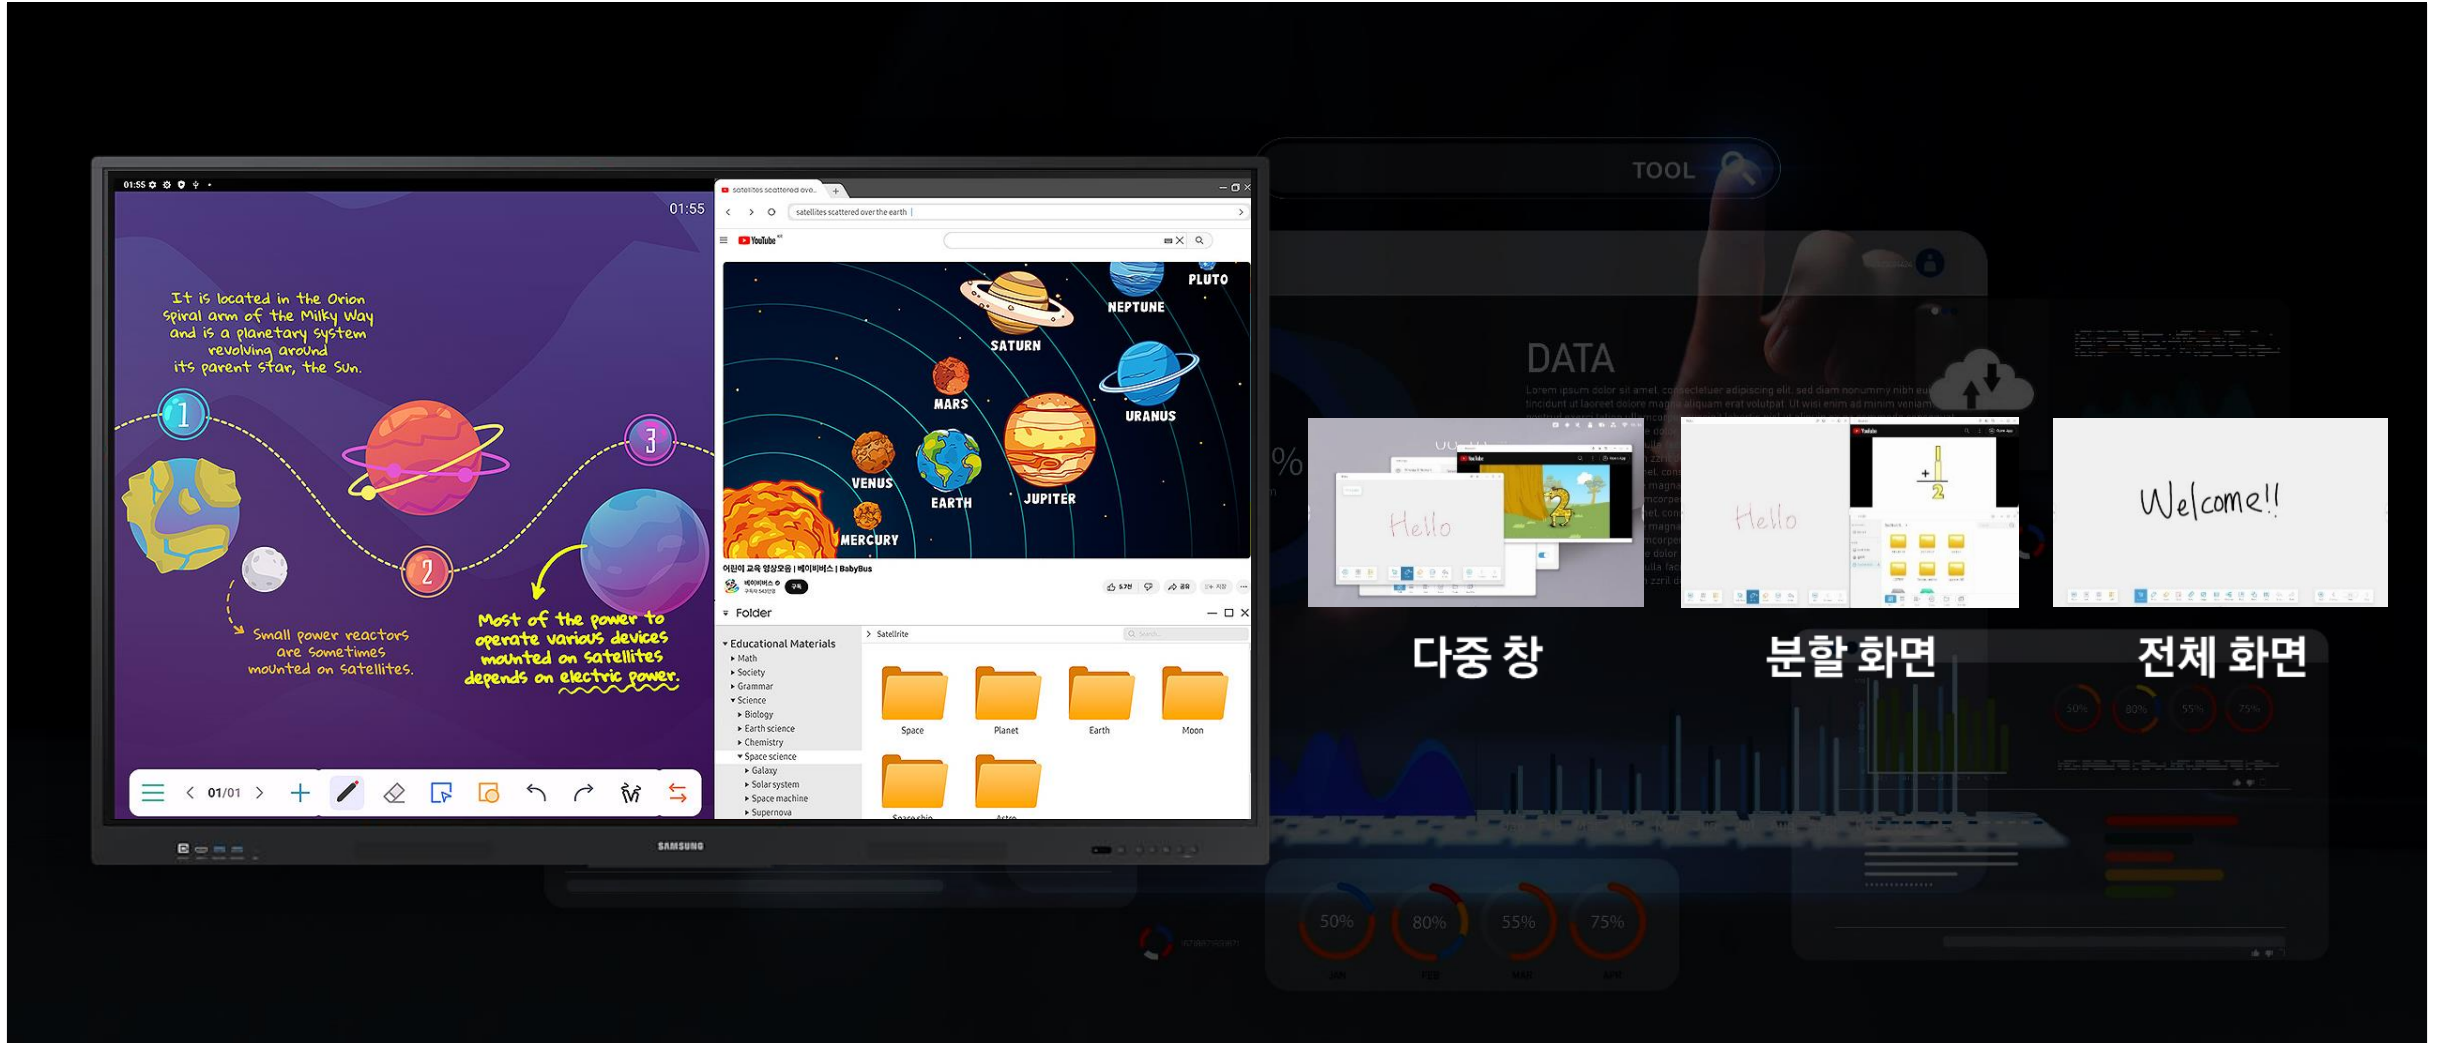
01:55

01:55

It is located in the Orion spiral arm of the Milky Way and is a planetary system revolving around its parent star, the Sun.

1
2
3

Small power reactors are sometimes mounted on satellites.

Most of the power to operate various devices mounted on satellites depends on electric power.

01/01

satellites scattered ove...

satellites scattered over the earth

YouTube

PLUTO
NEPTUNE
SATURN
MARS
URANUS
VENUS
EARTH
JUPITER
MERCURY

어린이 교육 영상모음 | 베이비버스 | BabyBus

Folder

Educational Materials
Math
Society
Grammar
Science
Biology
Earth science
Chemistry
Space science
Galaxy
Solar system
Space machine
Supernova

Satellite

Space
Planet
Earth
Moon

SAMSUNG

TOOL

DATA

Hello

Hello

Welcome!!

다중 창

분할 화면

전체 화면

50%
80%
55%
75%